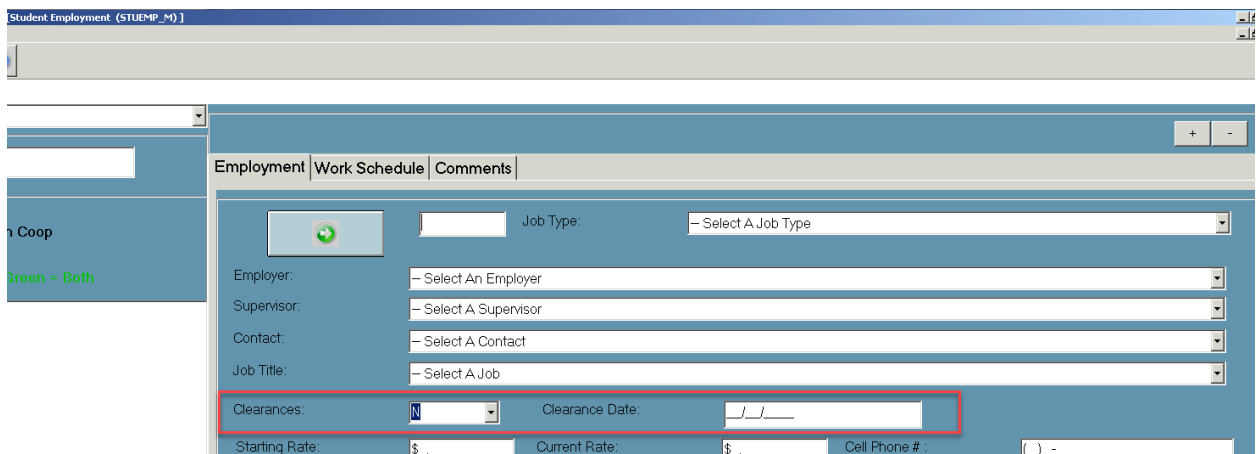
[Student Employment (STUEMP_M)]

n Coop

Green = Both

+ -

Employment | Work Schedule | Comments

Job Type: – Select A Job Type

Employer: – Select An Employer

Supervisor: – Select A Supervisor

Contact: – Select A Contact

Job Title: – Select A Job

Clearances: N Clearance Date: __/__/____

Starting Rate: $ . Current Rate: $ . Cell Phone # : ( ) -